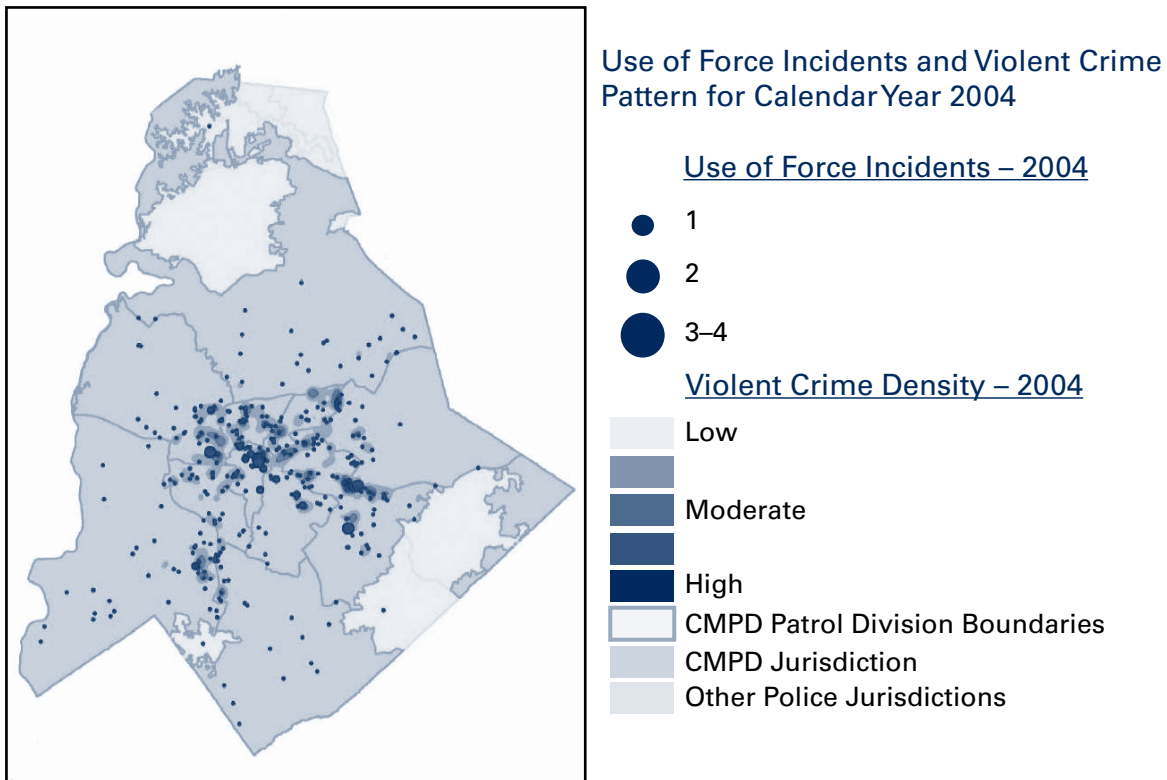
Use of Force Incidents and Violent Crime Pattern for Calendar Year 2004

Use of Force Incidents – 2004

1

2

3–4

Violent Crime Density – 2004

Low

Moderate

High

CMPD Patrol Division Boundaries

CMPD Jurisdiction

Other Police Jurisdictions